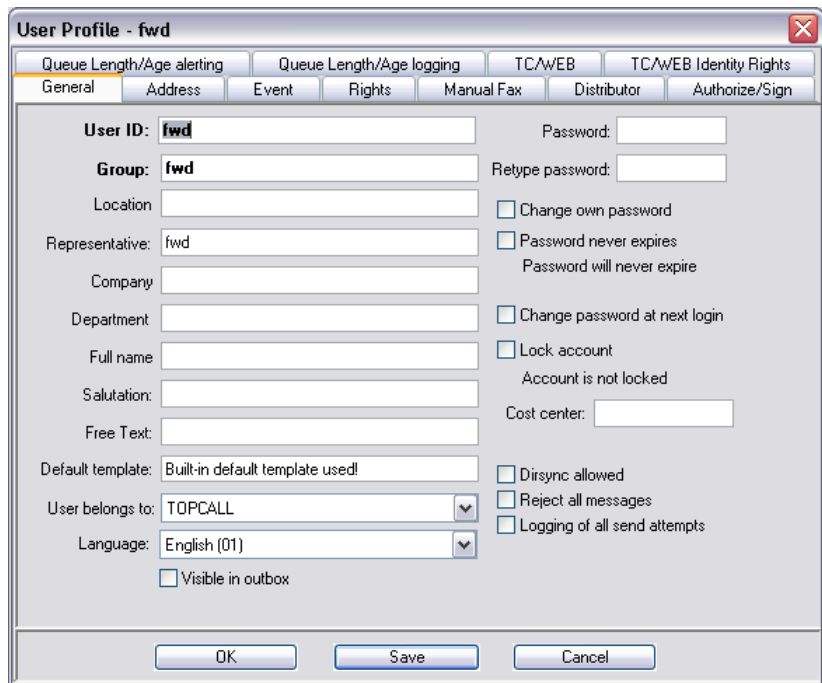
User Profile - fwd

Queue Length/Age alerting | Queue Length/Age logging | TC/WEB | TC/WEB Identity Rights

General | Address | Event | Rights | Manual Fax | Distributor | Authorize/Sign

User ID: fwd

Group: fwd

Location

Representative: fwd

Company

Department

Full name

Salutation:

Free Text:

Default template: Built-in default template used!

User belongs to: TOPCALL

Language: English (01)

Visible in outbox

Password:

Retype password:

Change own password

Password never expires

Password will never expire

Change password at next login

Lock account

Account is not locked

Cost center:

Dirsync allowed

Reject all messages

Logging of all send attempts

OK

Save

Cancel